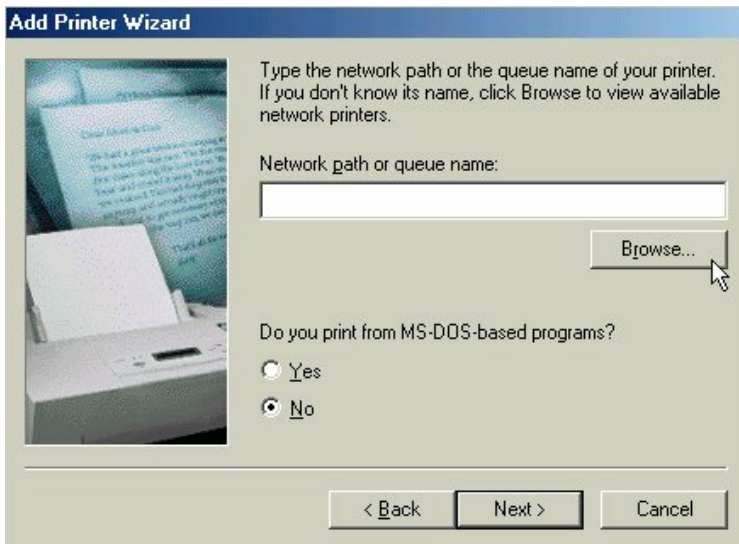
Add Printer Wizard

Type the network path or the queue name of your printer. If you don't know its name, click Browse to view available network printers.

Network path or queue name:

Browse...

Do you print from MS-DOS-based programs?

Yes

No

< Back

Next >

Cancel